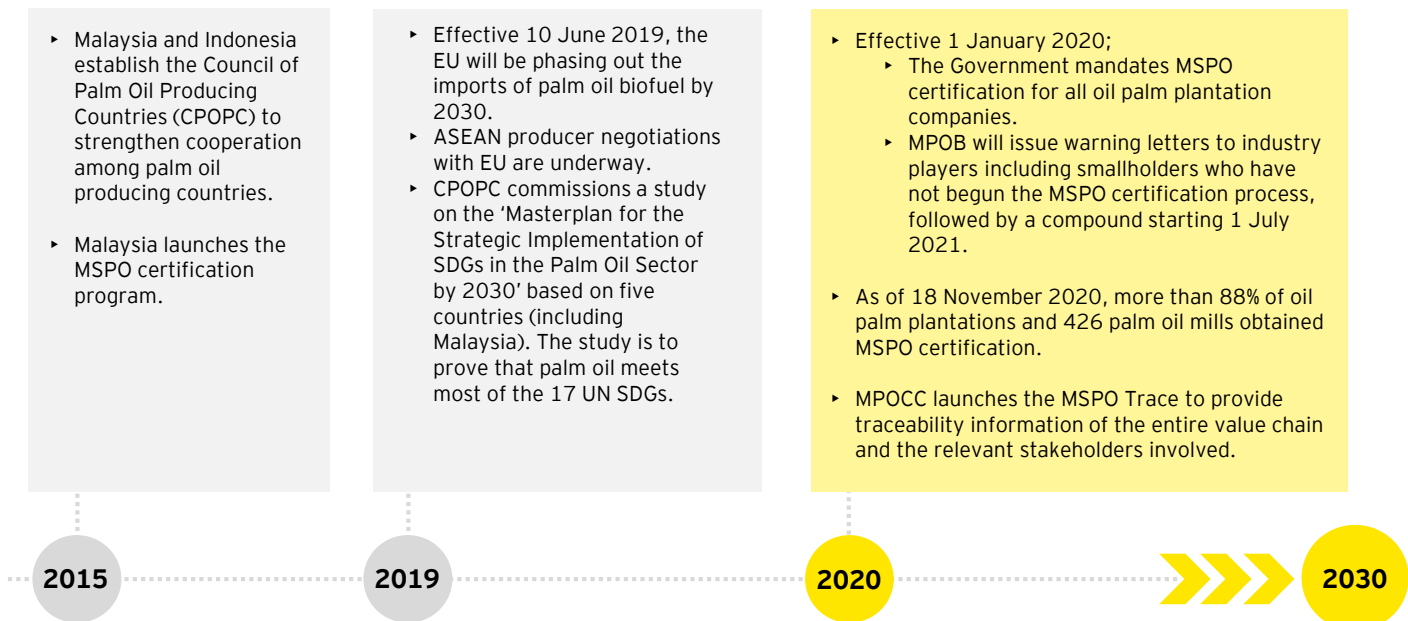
‣ Malaysia and Indonesia establish the Council of Palm Oil Producing Countries (CPOPC) to strengthen cooperation among palm oil producing countries.

‣ Malaysia launches the MSPO certification program.

‣ Effective 10 June 2019, the EU will be phasing out the imports of palm oil biofuel by 2030.
‣ ASEAN producer negotiations with EU are underway.
‣ CPOPC commissions a study on the 'Masterplan for the Strategic Implementation of SDGs in the Palm Oil Sector by 2030' based on five countries (including Malaysia). The study is to prove that palm oil meets most of the 17 UN SDGs.

‣ Effective 1 January 2020;
‣ The Government mandates MSPO certification for all oil palm plantation companies.
‣ MPOB will issue warning letters to industry players including smallholders who have not begun the MSPO certification process, followed by a compound starting 1 July 2021.

‣ As of 18 November 2020, more than 88% of oil palm plantations and 426 palm oil mills obtained MSPO certification.

‣ MPOCC launches the MSPO Trace to provide traceability information of the entire value chain and the relevant stakeholders involved.

2015

2019

2020

2030